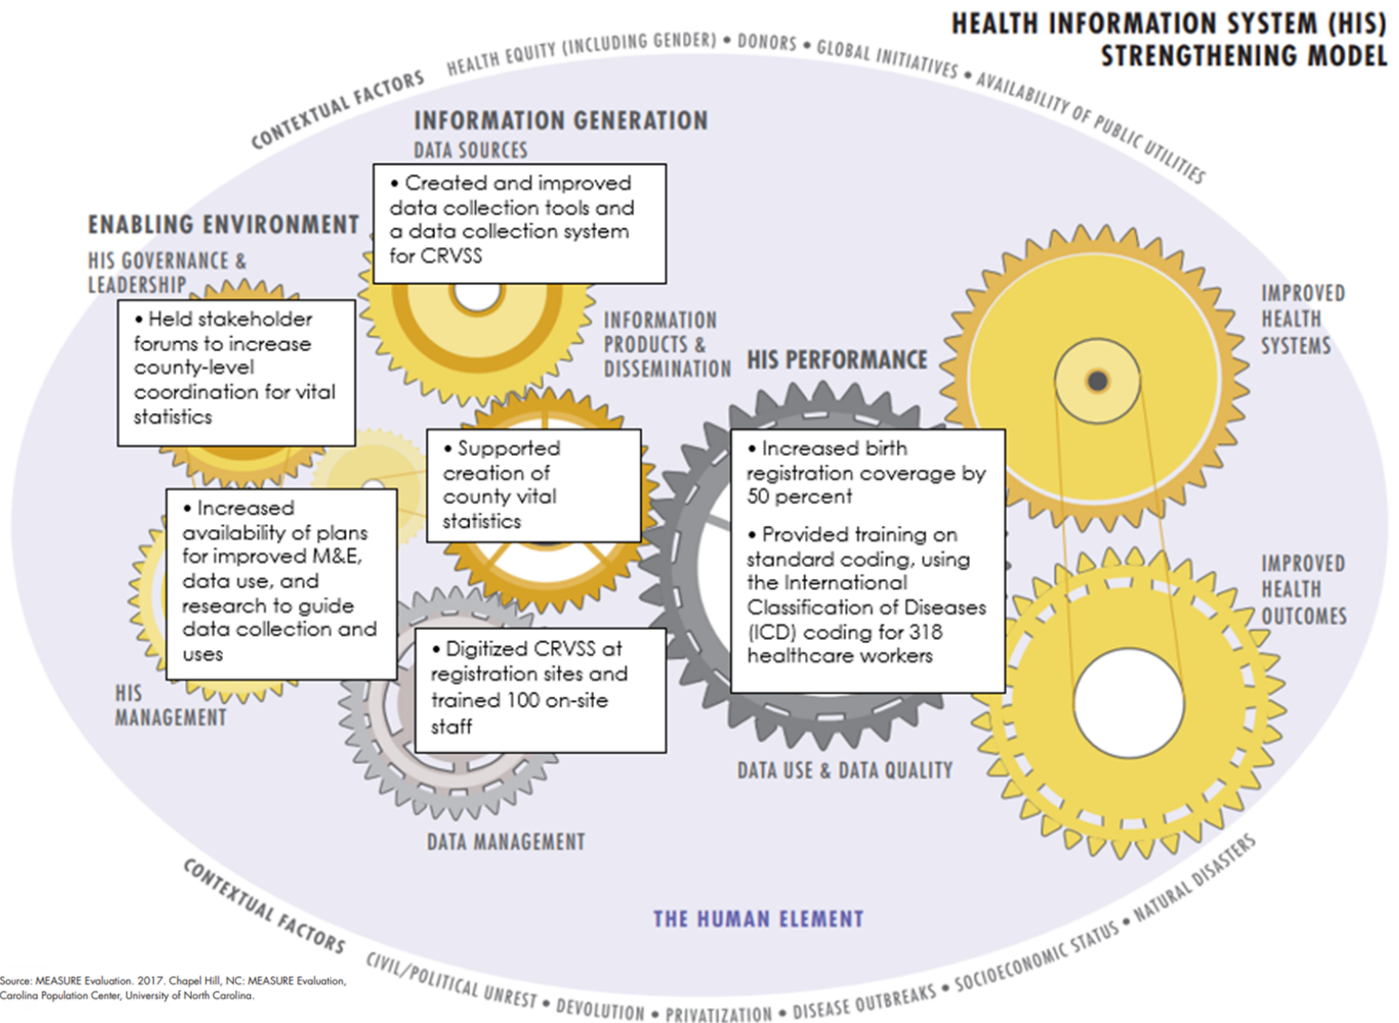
HEALTH INFORMATION SYSTEM (HIS) STRENGTHENING MODEL

CONTEXTUAL FACTORS HEALTH EQUITY (INCLUDING GENDER) • DONORS • GLOBAL INITIATIVES • AVAILABILITY OF PUBLIC UTILITIES

INFORMATION GENERATION

DATA SOURCES

• Created and improved data collection tools and a data collection system for CRVSS

ENABLING ENVIRONMENT

HIS GOVERNANCE & LEADERSHIP

• Held stakeholder forums to increase county-level coordination for vital statistics

INFORMATION PRODUCTS & DISSEMINATION

HIS PERFORMANCE

IMPROVED HEALTH SYSTEMS

• Supported creation of county vital statistics

• Increased birth registration coverage by 50 percent

• Provided training on standard coding, using the International Classification of Diseases (ICD) coding for 318 healthcare workers

• Increased availability of plans for improved M&E, data use, and research to guide data collection and uses

IMPROVED HEALTH OUTCOMES

HIS MANAGEMENT

• Digitized CRVSS at registration sites and trained 100 on-site staff

DATA USE & DATA QUALITY

DATA MANAGEMENT

THE HUMAN ELEMENT

CONTEXTUAL FACTORS CIVIL/POLITICAL UNREST • DEVOLUTION • PRIVATIZATION • DISEASE OUTBREAKS • SOCIOECONOMIC STATUS • NATURAL DISASTERS

Source: MEASURE Evaluation. 2017. Chapel Hill, NC: MEASURE Evaluation, Carolina Population Center, University of North Carolina.